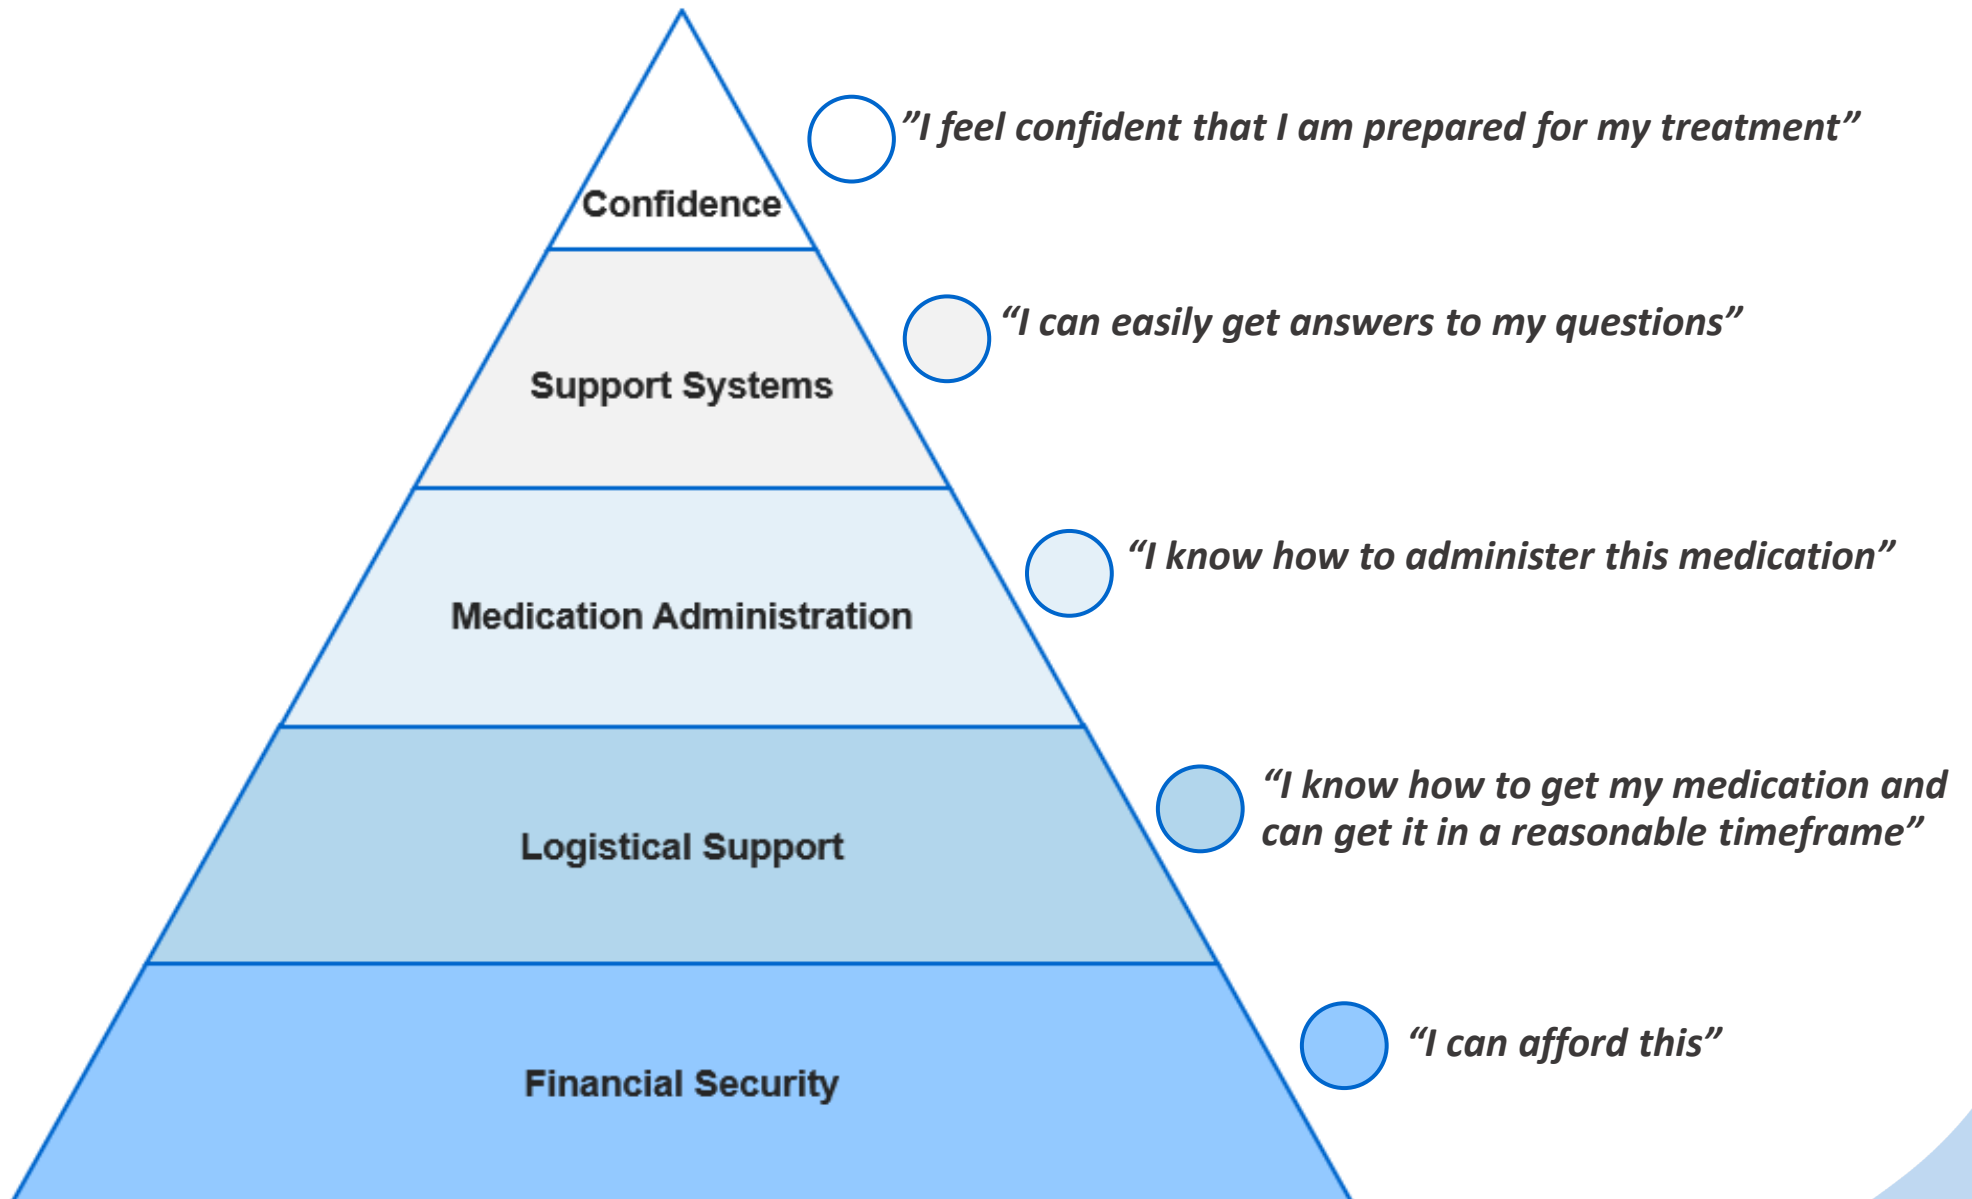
Confidence

”I feel confident that I am prepared for my treatment”

Support Systems

“I can easily get answers to my questions”

Medication Administration

“I know how to administer this medication”

Logistical Support

“I know how to get my medication and can get it in a reasonable timeframe”

Financial Security

“I can afford this”